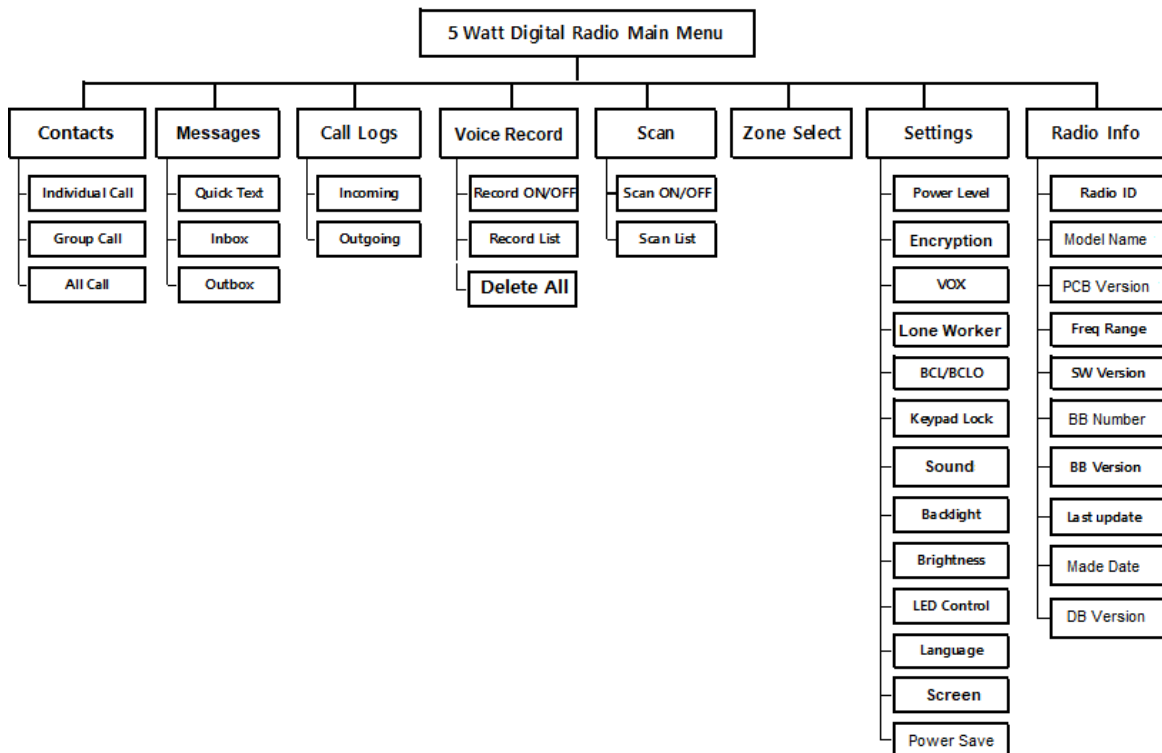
5 Watt Digital Radio Main Menu

Contacts
Individual Call
Group Call
All Call

Messages
Quick Text
Inbox
Outbox

Call Logs
Incoming
Outgoing

Voice Record
Record ON/OFF
Record List
Delete All

Scan
Scan ON/OFF
Scan List

Zone Select

Settings
Power Level
Encryption
VOX
Lone Worker
BCL/BCLO
Keypad Lock
Sound
Backlight
Brightness
LED Control
Language
Screen
Power Save

Radio Info
Radio ID
Model Name
PCB Version
Freq Range
SW Version
BB Number
BB Version
Last update
Made Date
DB Version